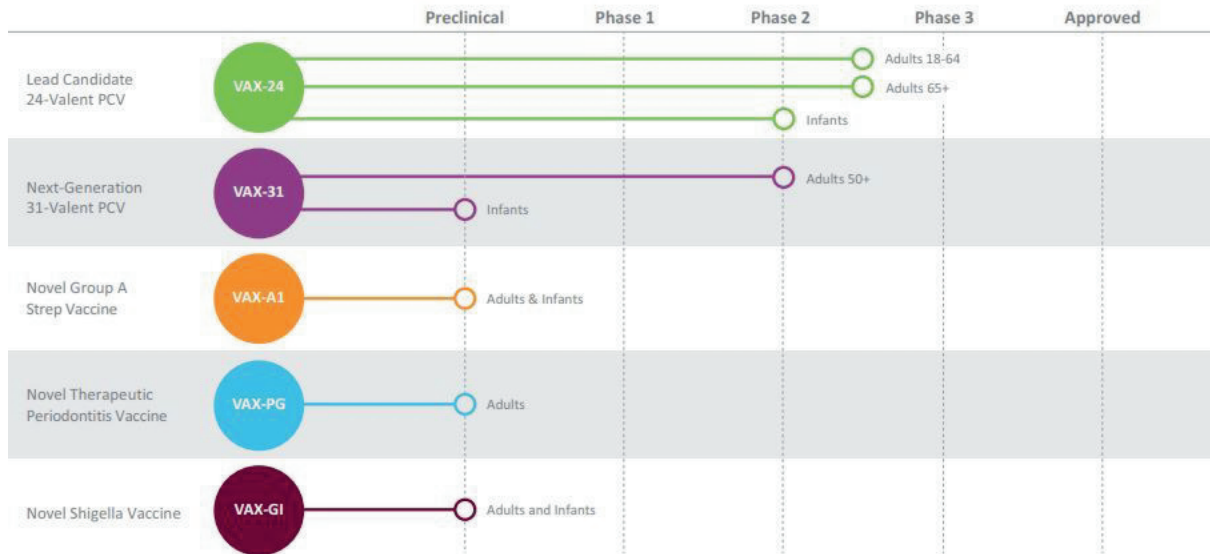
Preclinical Phase 1 Phase 2 Phase 3 Approved

Lead Candidate
24-Valent PCV

VAX-24

Adults 18-64

Adults 65+

Infants

Next-Generation
31-Valent PCV

VAX-31

Adults 50+

Infants

Novel Group A
Strep Vaccine

VAX-A1

Adults & Infants

Novel Therapeutic
Periodontitis Vaccine

VAX-PG

Adults

Novel Shigella Vaccine

VAX-GI

Adults and Infants